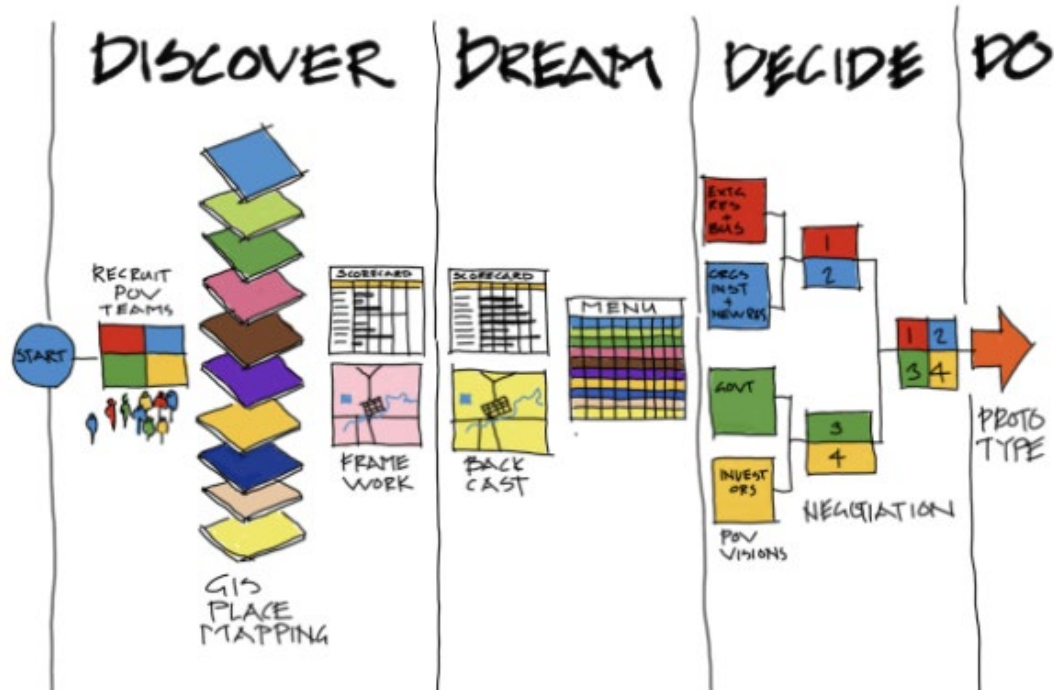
DISCOVER

DREAM

DECIDE

DO

START

RECRUIT POV TEAMS

GIS PLACE MAPPING

SCORECARD

FRAME WORK

SCORECARD

BACK CAST

MENU

EXTG RES + BUS

ORGS INST + NEW RES

GOVT

INVEST ORS

POV VISIONS

1

2

3

4

NEGOTIATION

1 2
3 4

PROTO TYPE